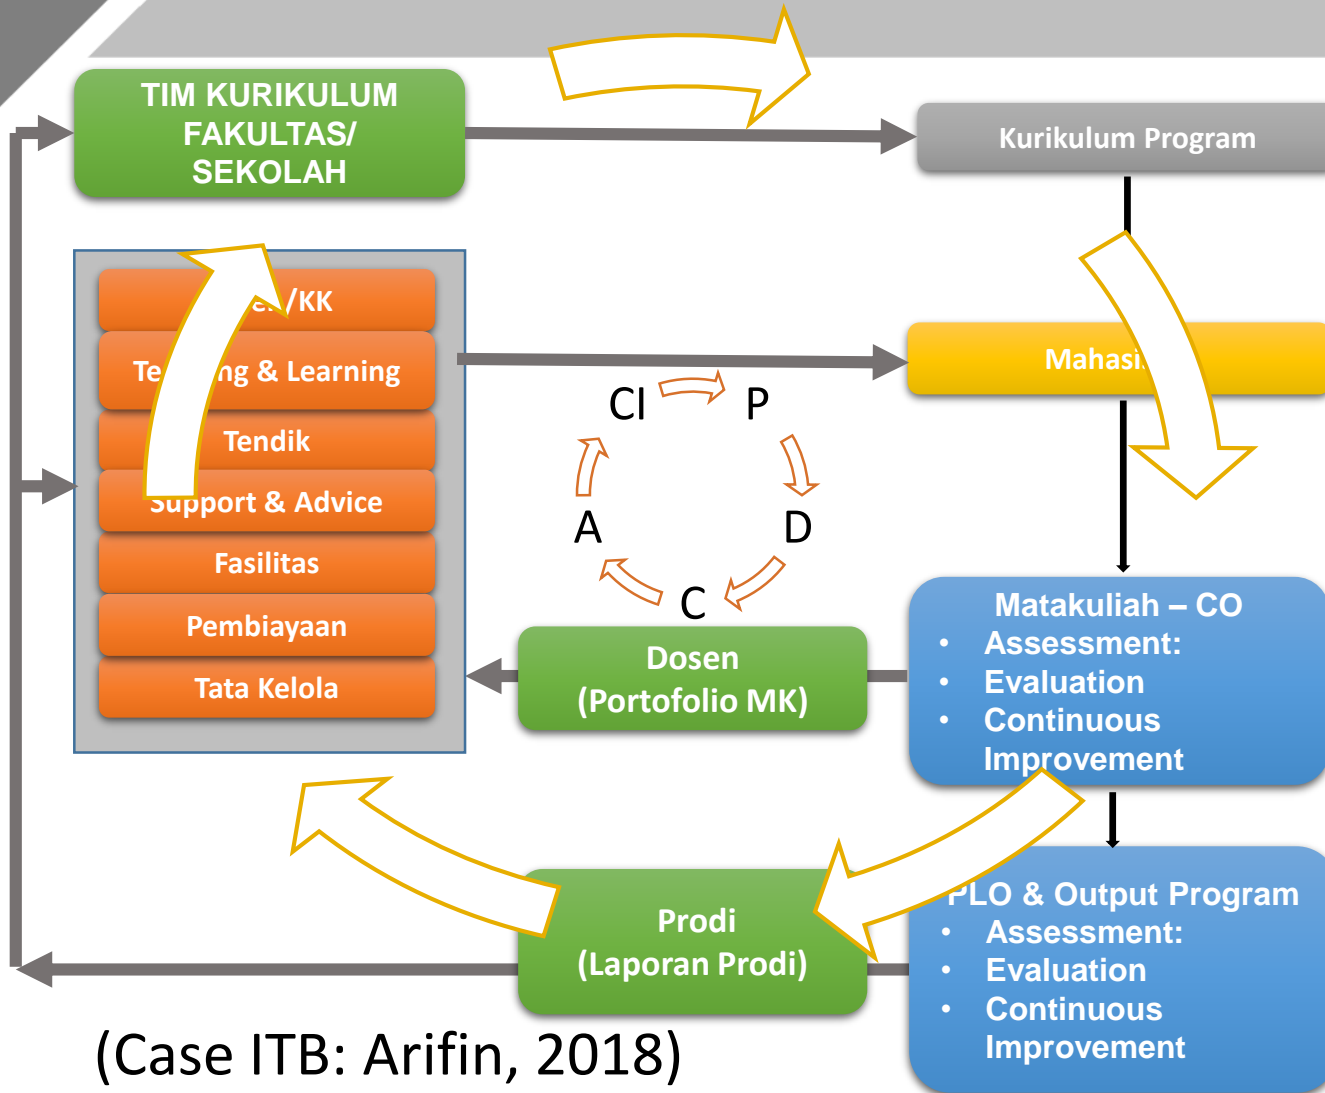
TIM KURIKULUM FAKULTAS/ SEKOLAH

Kurikulum Program

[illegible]/KK

Te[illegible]ng & Learning

Tendik

Support & Advice

Fasilitas

Pembiayaan

Tata Kelola

Mahasi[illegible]

CI

P

D

C

A

Dosen (Portofolio MK)

Matakuliah – CO
• Assessment:
• Evaluation
• Continuous Improvement

Prodi (Laporan Prodi)

PLO & Output Program
• Assessment:
• Evaluation
• Continuous Improvement

(Case ITB: Arifin, 2018)